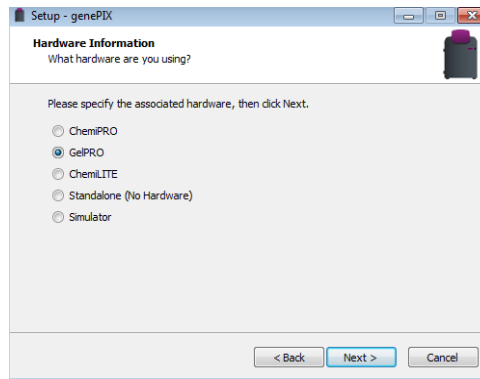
Setup - genePIX

Hardware Information
What hardware are you using?

Please specify the associated hardware, then click Next.

ChemiPRO
GelPRO
ChemiLITE
Standalone (No Hardware)
Simulator

< Back
Next >
Cancel